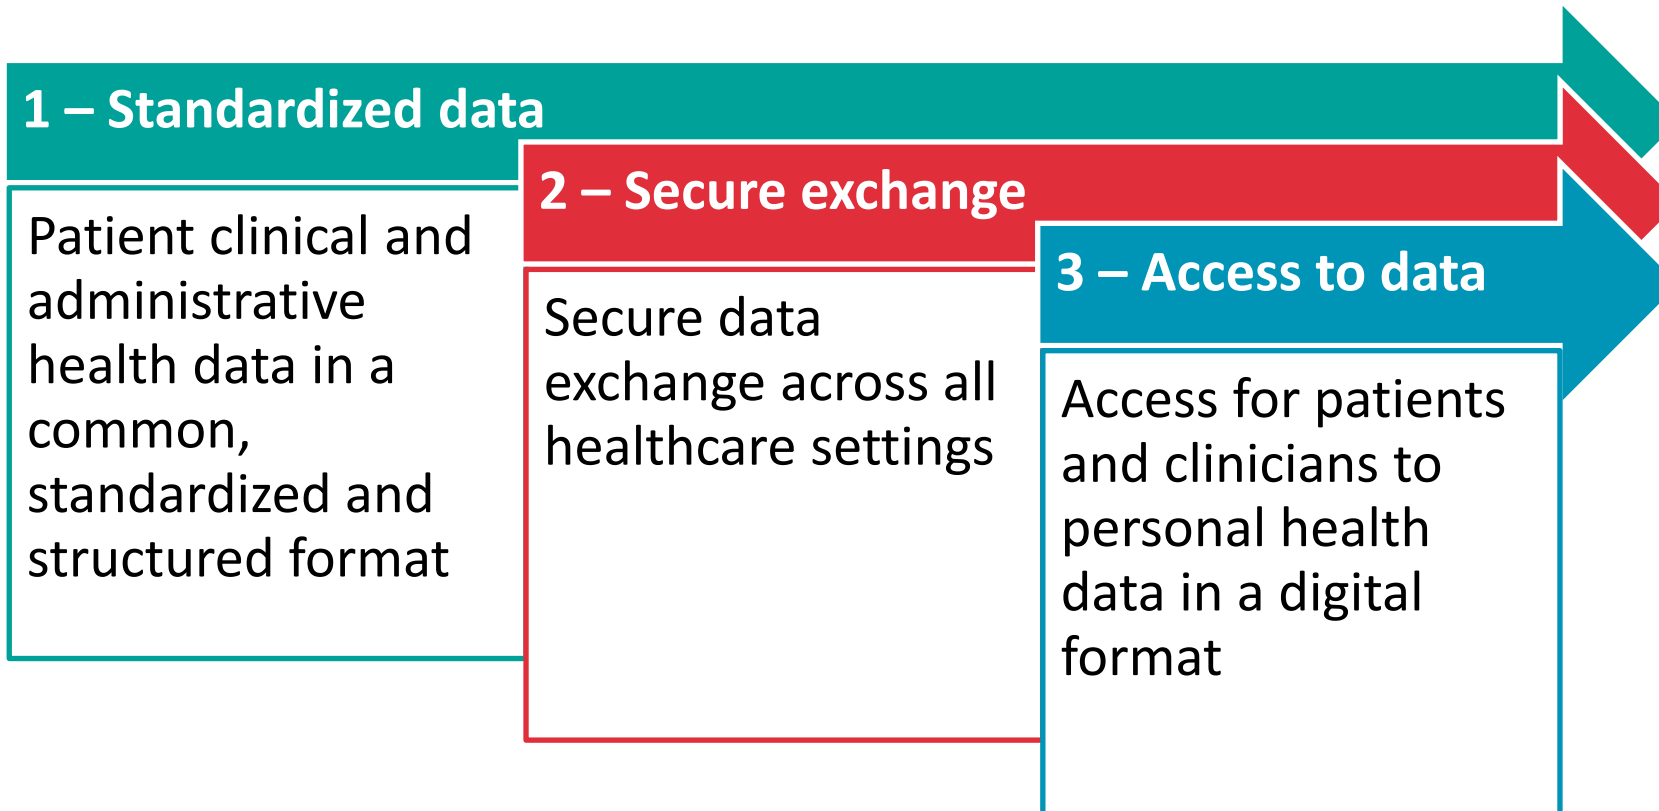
1 – Standardized data

Patient clinical and administrative health data in a common, standardized and structured format

2 – Secure exchange

Secure data exchange across all healthcare settings

3 – Access to data

Access for patients and clinicians to personal health data in a digital format